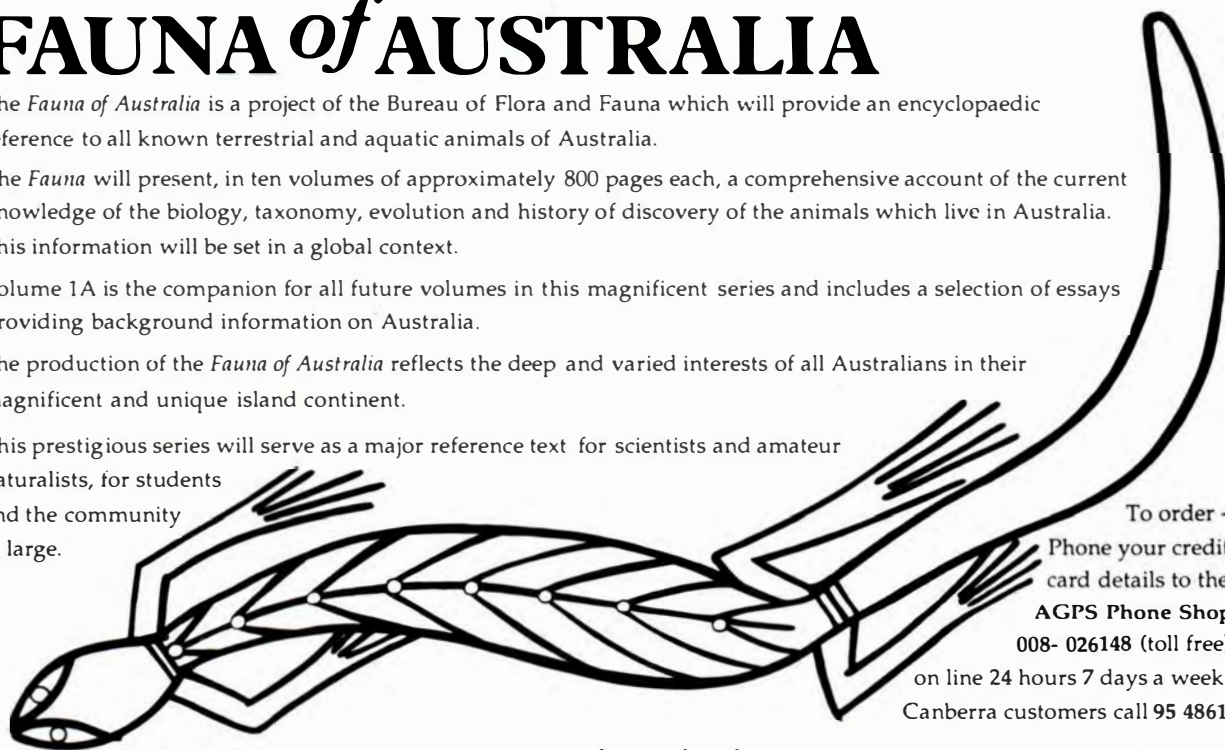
FAUNA of AUSTRALIA

he Fauna of Australia is a project of the Bureau of Flora and Fauna which will provide an encyclopaedic eference to all known terrestrial and aquatic animals of Australia.

he Fauna will present, in ten volumes of approximately 800 pages each, a comprehensive account of the current nowledge of the biology, taxonomy, evolution and history of discovery of the animals which live in Australia. his information will be set in a global context.

olume 1A is the companion for all future volumes in this magnificent series and includes a selection of essays roviding background information on Australia.

he production of the Fauna of Australia reflects the deep and varied interests of all Australians in their agnificent and unique island continent.

his prestigious series will serve as a major reference text for scientists and amateur aturalists, for students nd the community large.

To order - Phone your credit card details to the AGPS Phone Shop 008- 026148 (toll free) on line 24 hours 7 days a week Canberra customers call 95 4861